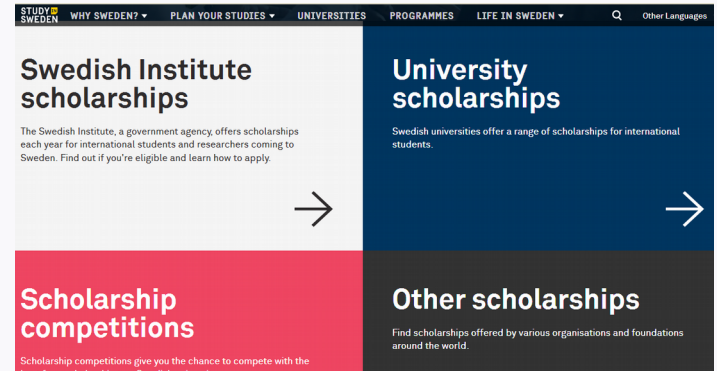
STUDY IN SWEDEN WHY SWEDEN? ▾ PLAN YOUR STUDIES ▾ UNIVERSITIES PROGRAMMES LIFE IN SWEDEN ▾ Other Languages

Swedish Institute scholarships

The Swedish Institute, a government agency, offers scholarships each year for international students and researchers coming to Sweden. Find out if you're eligible and learn how to apply.

University scholarships

Swedish universities offer a range of scholarships for international students.

Scholarship competitions

Scholarship competitions give you the chance to compete with the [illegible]

Other scholarships

Find scholarships offered by various organisations and foundations around the world.